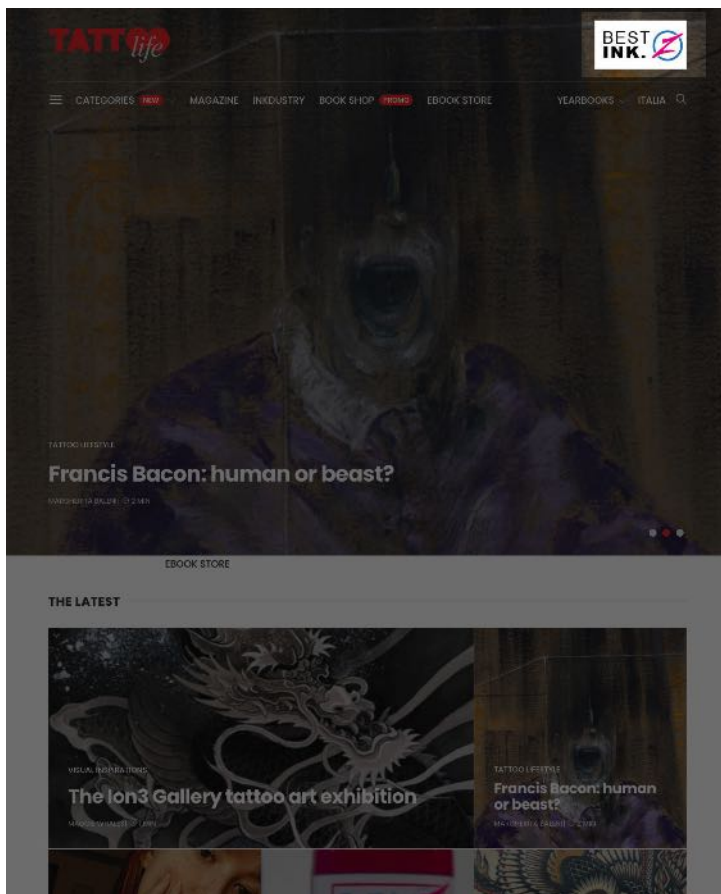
TATTOO life

BEST INK.

CATEGORIES NEW MAGAZINE INKDUSTRY BOOK SHOP PROMO EBOOK STORE YEARBOOKS ITALIA

TATTOO LIFESTYLE

Francis Bacon: human or beast?

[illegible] · 2 MIN

EBOOK STORE

THE LATEST

VISUAL INSPIRATIONS

The Ion3 Gallery tattoo art exhibition

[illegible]

TATTOO LIFESTYLE

Francis Bacon: human or beast?

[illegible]